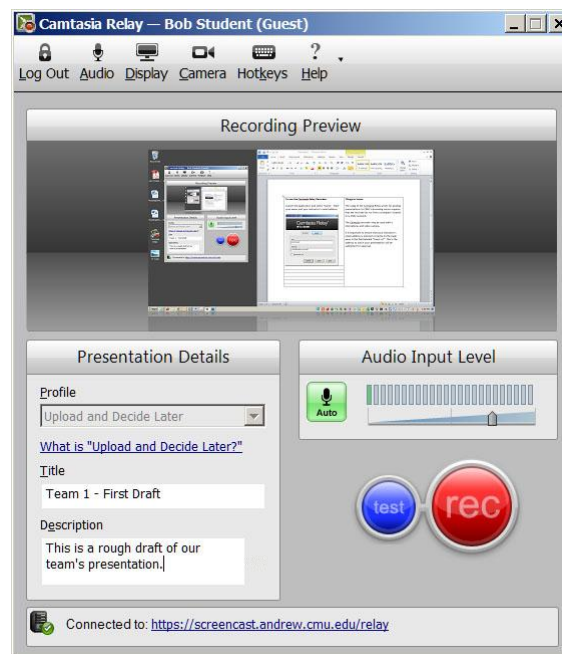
Camtasia Relay — Bob Student (Guest)

Log Out Audio Display Camera Hotkeys Help

Recording Preview

Presentation Details

Profile

Upload and Decide Later

What is "Upload and Decide Later?"

Title

Team 1 - First Draft

Description

This is a rough draft of our team's presentation.

Audio Input Level

Auto

test

rec

Connected to: https://screencast.andrew.cmu.edu/relay